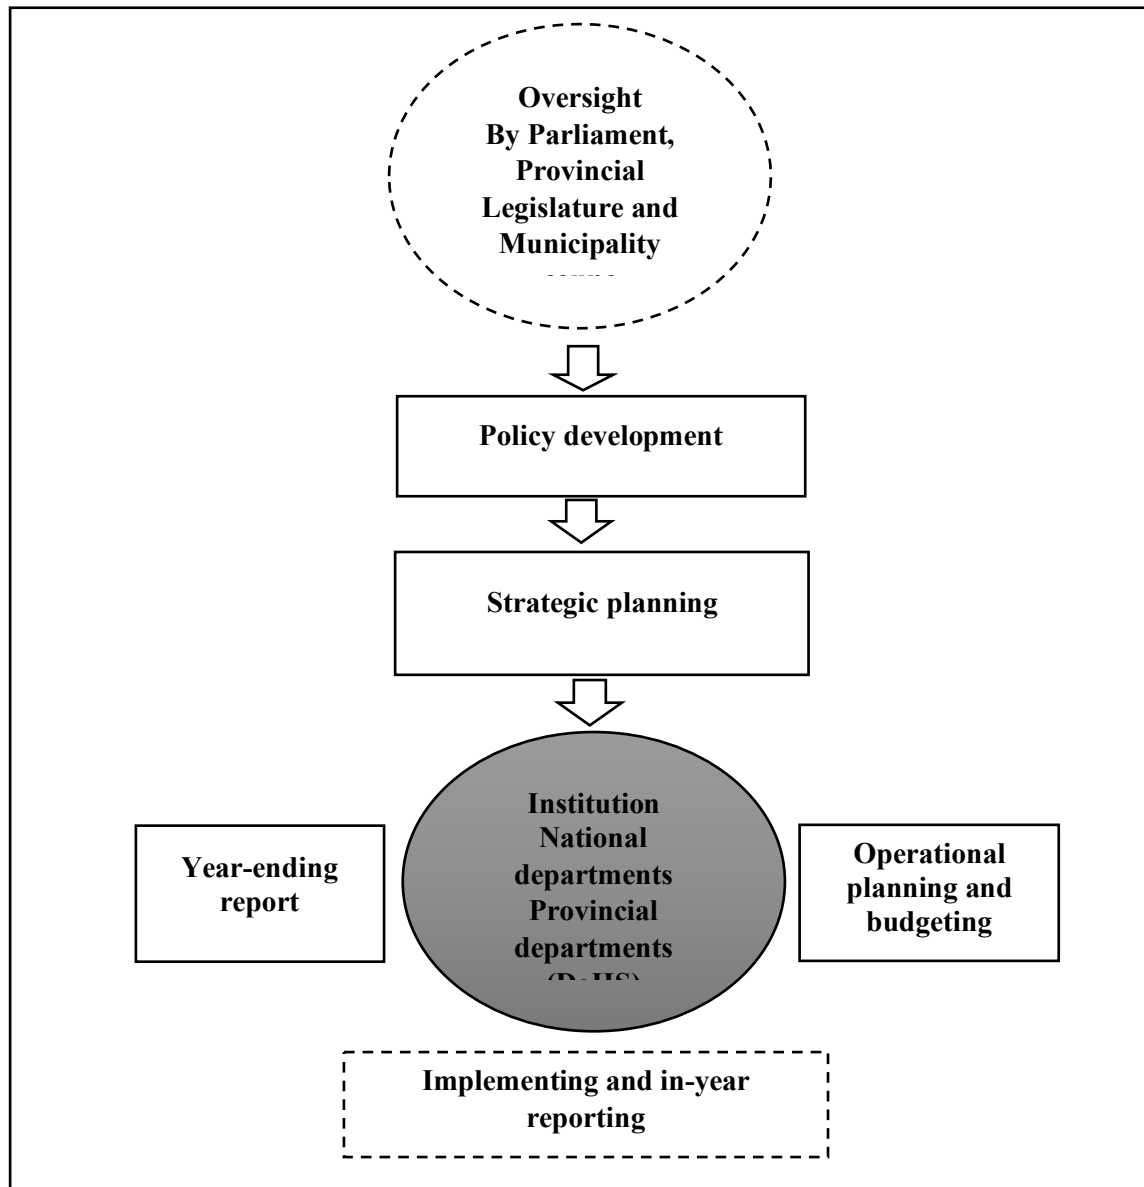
Oversight
By Parliament, Provincial Legislature and Municipality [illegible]

Policy development

Strategic planning

Year-ending report

Institution
National departments
Provincial departments
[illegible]

Operational planning and budgeting

Implementing and in-year reporting